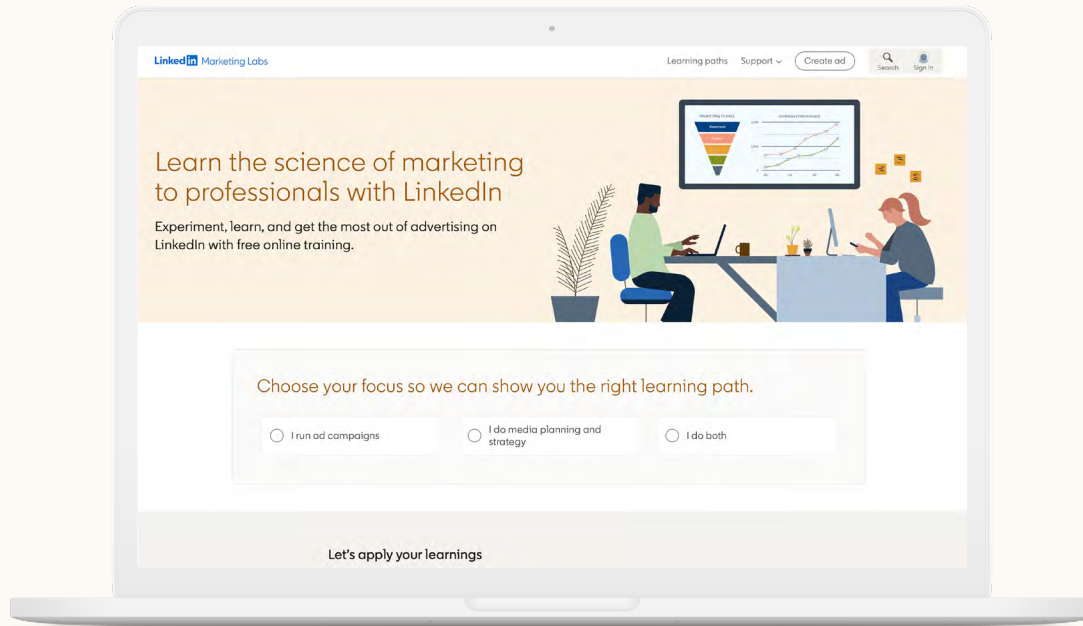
LinkedIn Marketing Labs

Learning paths Support Create ad Search Sign in

Learn the science of marketing to professionals with LinkedIn

Experiment, learn, and get the most out of advertising on LinkedIn with free online training.

Choose your focus so we can show you the right learning path.

I run ad campaigns

I do media planning and strategy

I do both

Let's apply your learnings